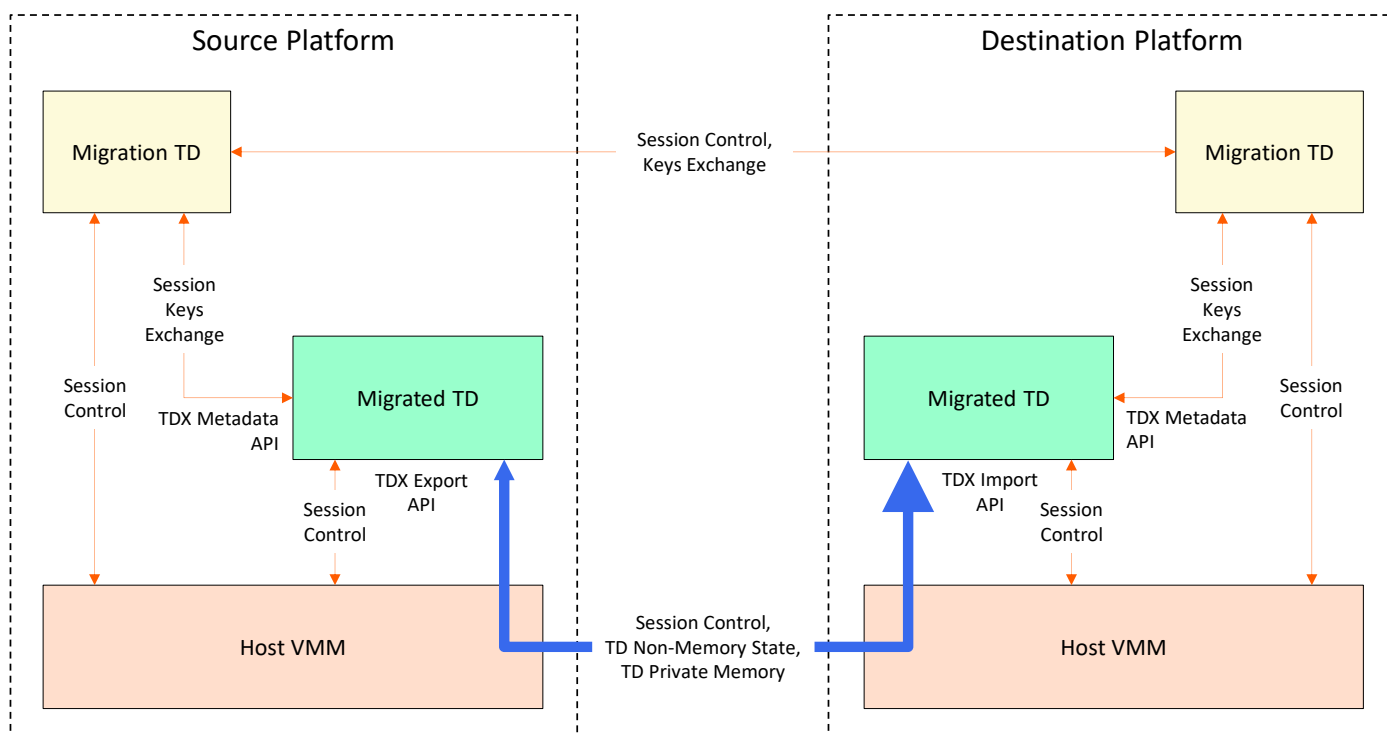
Source Platform

Destination Platform

Migration TD

Session Control, Keys Exchange

Migration TD

Session Keys Exchange

Session Keys Exchange

Session Control

Migrated TD

Migrated TD

Session Control

TDX Metadata API

TDX Metadata API

TDX Export API

TDX Import API

Session Control

Session Control

Host VMM

Session Control, TD Non-Memory State, TD Private Memory

Host VMM